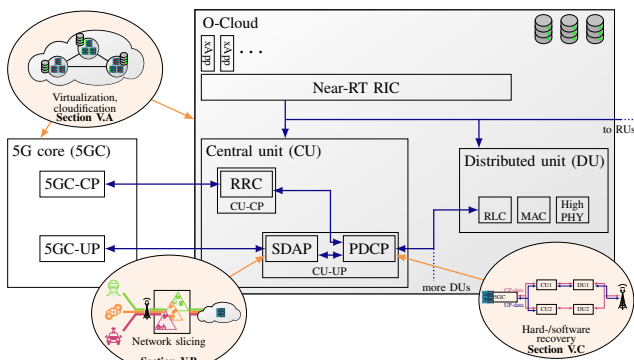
O-Cloud

xApp

xApp

. . .

Near-RT RIC

to RUs

Virtualization, cloudification

Section V.A

5G core (5GC)

5GC-CP

5GC-UP

Central unit (CU)

RRC

CU-CP

SDAP

PDCP

CU-UP

Distributed unit (DU)

RLC

MAC

High PHY

more DUs

Network slicing

Section V.B

CU1

DU1

CU2

DU2

Hard-/software recovery

Section V.C